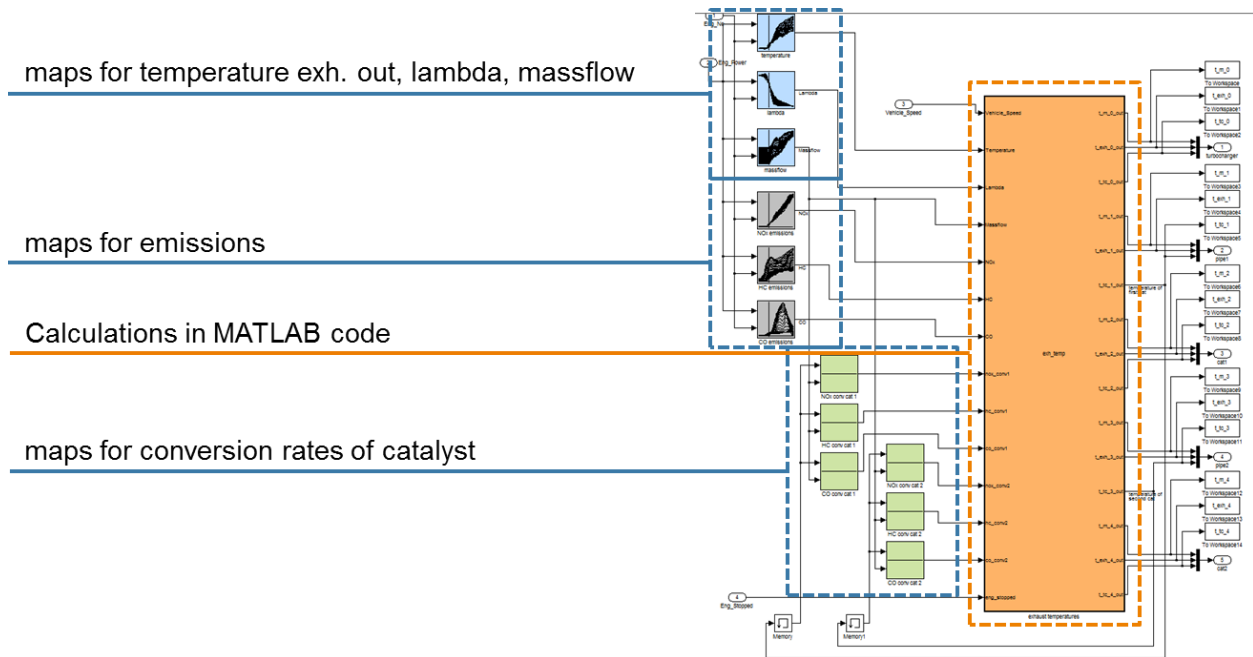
maps for temperature exh. out, lambda, massflow

maps for emissions

Calculations in MATLAB code

maps for conversion rates of catalyst

1
Eng_N
2
Eng_Power
temperature
lambda
massflow
NOx emissions
HC emissions
CO emissions
3
Vehicle_Speed
Vehicle_Speed
Temperature
Lambda
Massflow
NOx
HC
CO
nox_conv1
hc_conv1
co_conv1
nox_conv2
hc_conv2
co_conv2
eng_stopped
exh_temp
exhaust temperatures
t_m_0_out
t_exh_0_out
t_tc_0_out
t_m_1_out
t_exh_1_out
t_tc_1_out
t_m_2_out
t_exh_2_out
t_tc_2_out
t_m_3_out
t_exh_3_out
t_tc_3_out
t_m_4_out
t_exh_4_out
t_tc_4_out
temperature of first cat
temperature of second cat
NOx conv cat 1
HC conv cat 1
CO conv cat 1
NOx conv cat 2
HC conv cat 2
CO conv cat 2
4
Eng_Stopped
Memory
Memory1
t_m_0
To Workspace
t_exh_0
To Workspace1
t_tc_0
To Workspace2
1
turbocharger
t_m_1
To Workspace3
t_exh_1
To Workspace4
t_tc_1
To Workspace5
2
pipe1
t_m_2
To Workspace6
t_exh_2
To Workspace7
t_tc_2
To Workspace8
3
cat1
t_m_3
To Workspace9
t_exh_3
To Workspace10
t_tc_3
To Workspace11
4
pipe2
t_m_4
To Workspace12
t_exh_4
To Workspace13
t_tc_4
To Workspace14
5
cat2